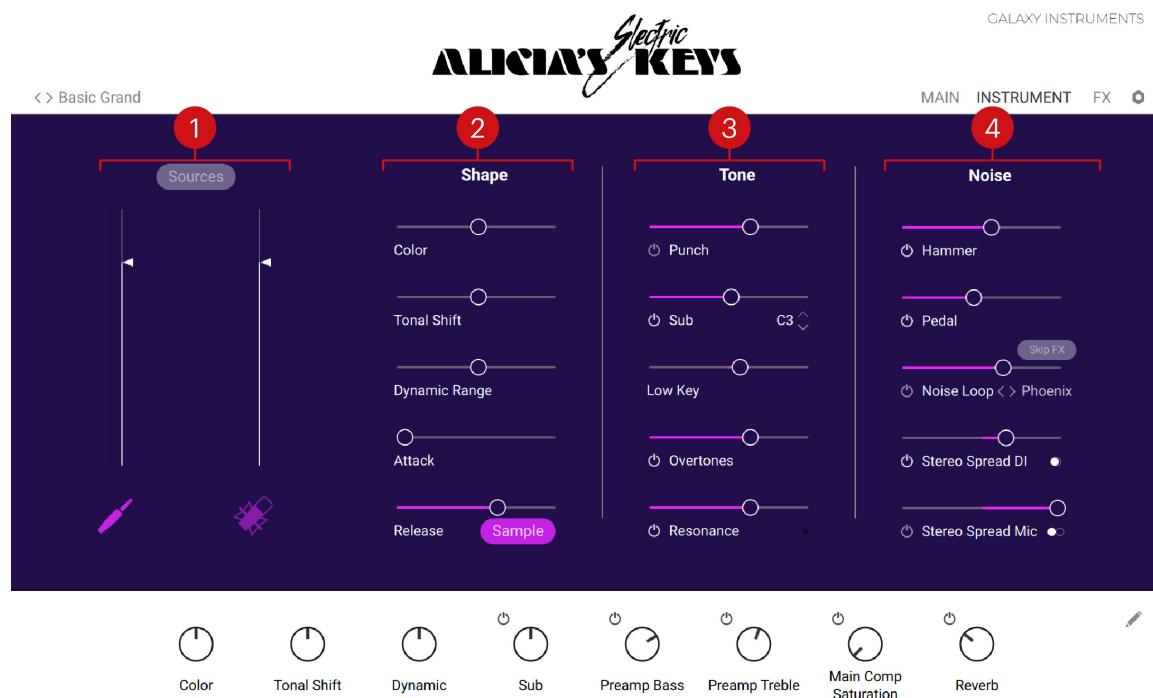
GALAXY INSTRUMENTS

ALICIA'S Electric KEYS

< > Basic Grand

MAIN INSTRUMENT FX

1

Sources

2

Shape

Color

Tonal Shift

Dynamic Range

Attack

Release

Sample

3

Tone

Punch

Sub C3

Low Key

Overtones

Resonance

4

Noise

Hammer

Pedal

Skip FX

Noise Loop < > Phoenix

Stereo Spread DI

Stereo Spread Mic

Color

Tonal Shift

Dynamic

Sub

Preamp Bass

Preamp Treble

Main Comp Saturation

Reverb